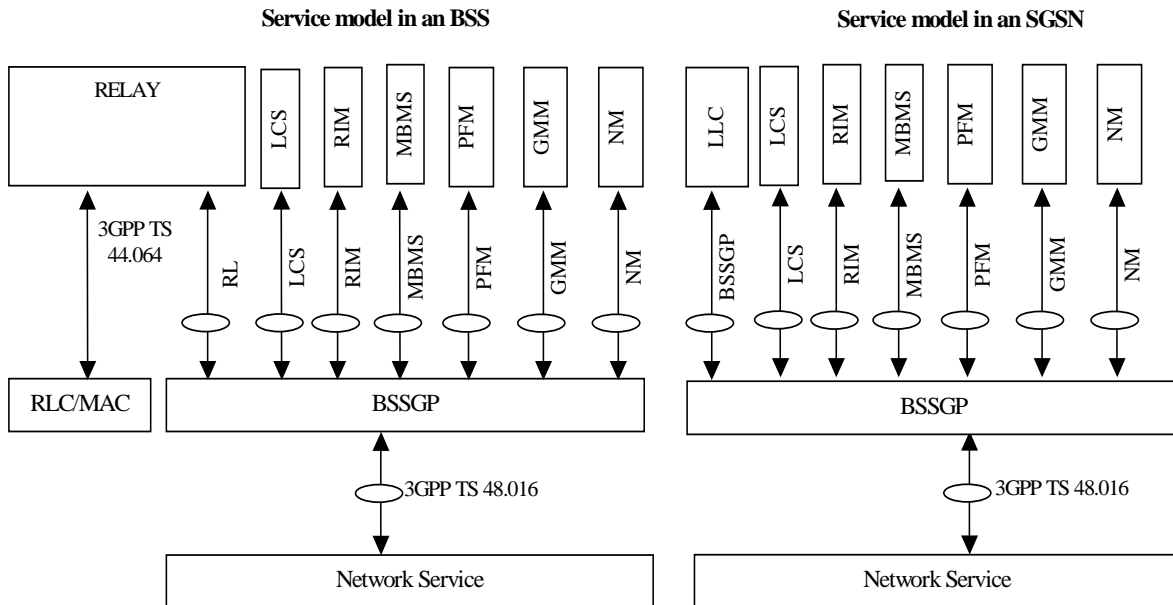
Service model in an BSS

RELAY

LCS

RIM

MBMS

PFM

GMM

NM

3GPP TS 44.064

RL

LCS

RIM

MBMS

PFM

GMM

NM

RLC/MAC

BSSGP

3GPP TS 48.016

Network Service

Service model in an SGSN

LLC

LCS

RIM

MBMS

PFM

GMM

NM

BSSGP

LCS

RIM

MBMS

PFM

GMM

NM

BSSGP

3GPP TS 48.016

Network Service